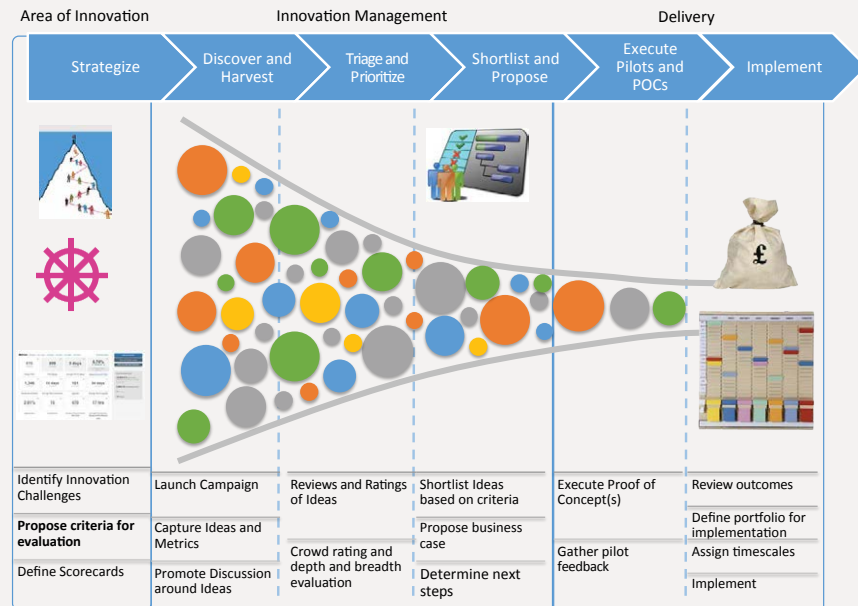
Area of Innovation

Innovation Management

Delivery

Strategize

Discover and Harvest

Triage and Prioritize

Shortlist and Propose

Execute Pilots and POCs

Implement

£

Identify Innovation Challenges

Propose criteria for evaluation

Define Scorecards

Launch Campaign

Capture Ideas and Metrics

Promote Discussion around Ideas

Reviews and Ratings of Ideas

Crowd rating and depth and breadth evaluation

Shortlist Ideas based on criteria

Propose business case

Determine next steps

Execute Proof of Concept(s)

Gather pilot feedback

Review outcomes

Define portfolio for implementation

Assign timescales

Implement